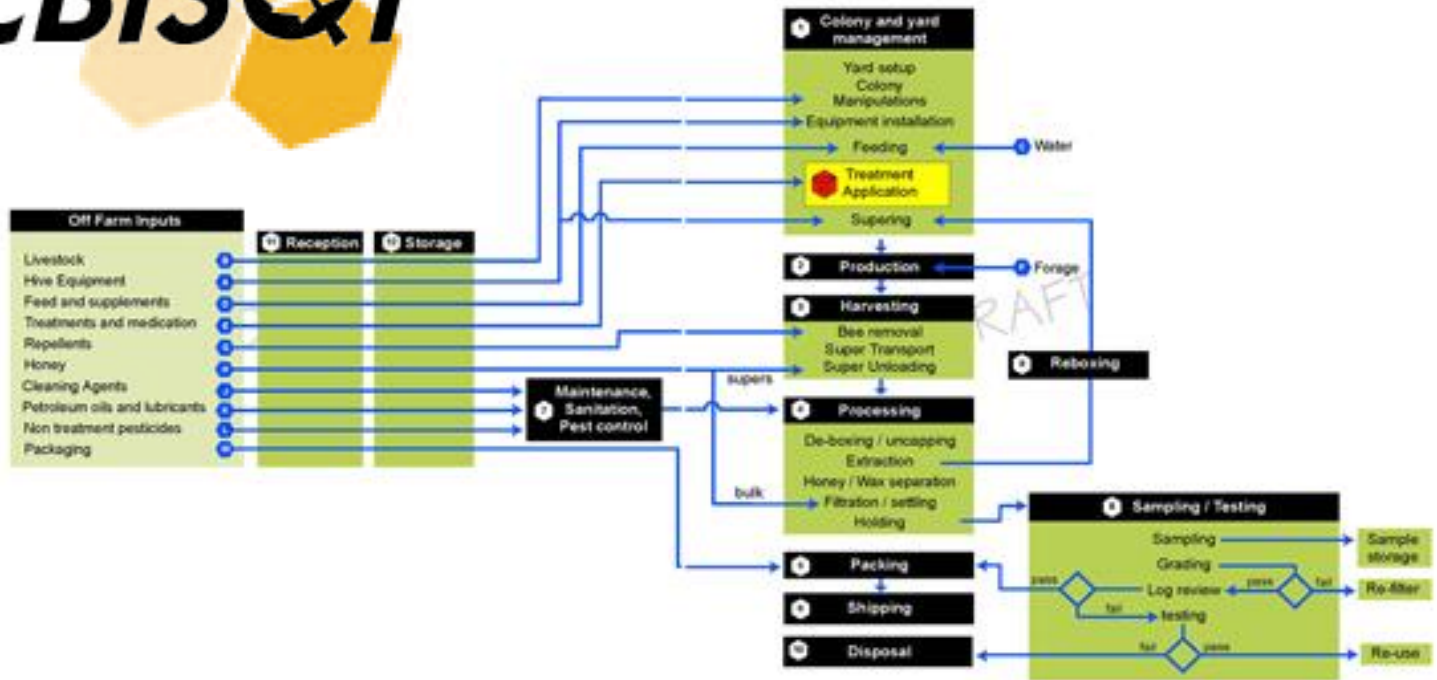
CBISQT

Colony and yard management
Yard setup
Colony Manipulations
Equipment installation
Feeding
Water
Treatment Application
Supering

Off Farm Inputs
Livestock
Hive Equipment
Feed and supplements
Treatments and medication
Repellents
Honey
Cleaning Agents
Petroleum oils and lubricants
Non treatment pesticides
Packaging

Reception
Storage

Production
Forage
Harvesting
Bee removal
Super Transport
Super Unloading
DRAFT
Reboxing
supers
Maintenance, Sanitation, Pest control
Processing
De-boxing / uncapping
Extraction
Honey / Wax separation
bulk
Filtration / settling
Holding

Sampling / Testing
Sampling
Sample storage
Grading
pass
Log review
pass
fail
Re-filter
fail
testing
fail
pass
Re-use

Packing
Shipping
Disposal